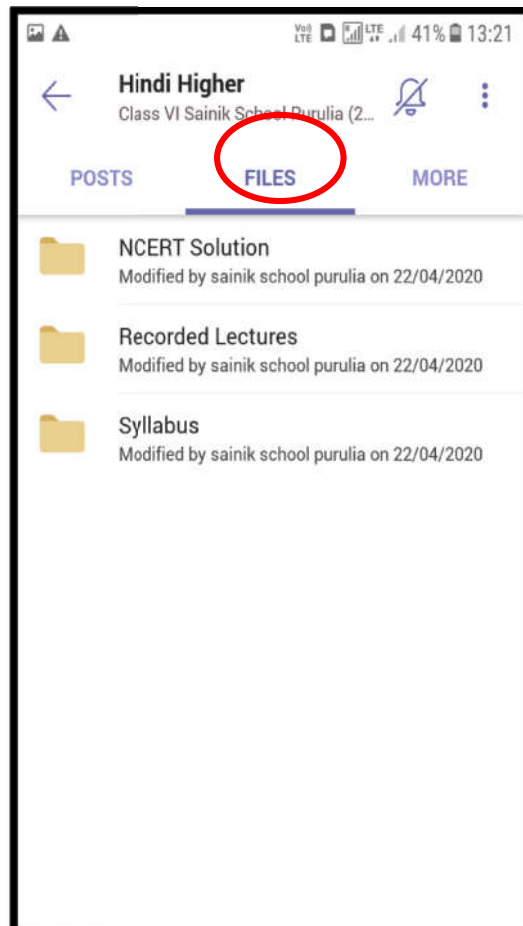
Vo) LTE LTE 41% 13:21

Hindi Higher
Class VI Sainik School Purulia (2...

POSTS
FILES
MORE

NCERT Solution
Modified by sainik school purulia on 22/04/2020

Recorded Lectures
Modified by sainik school purulia on 22/04/2020

Syllabus
Modified by sainik school purulia on 22/04/2020